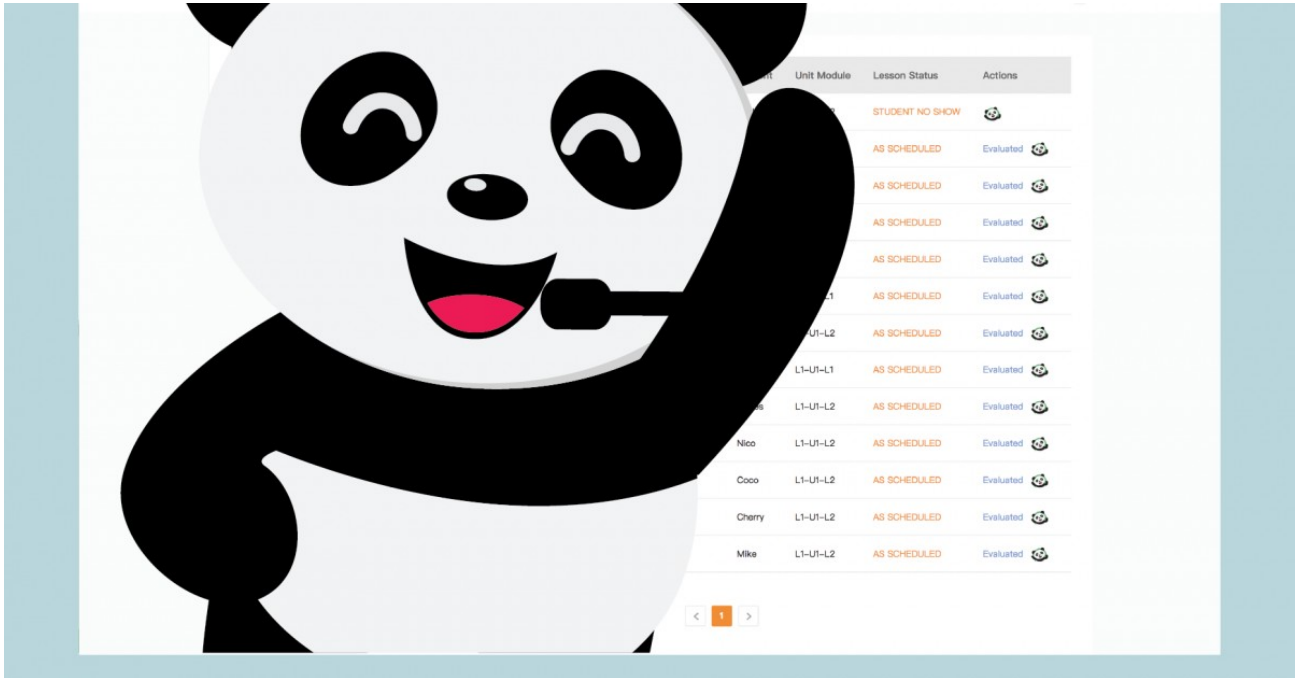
| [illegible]nt | Unit Module | Lesson Status | Actions |
|---|---|---|---|
| | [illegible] | STUDENT NO SHOW | |
| | | AS SCHEDULED | Evaluated |
| | | AS SCHEDULED | Evaluated |
| | | AS SCHEDULED | Evaluated |
| | | AS SCHEDULED | Evaluated |
| | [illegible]L1 | AS SCHEDULED | Evaluated |
| | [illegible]U1–L2 | AS SCHEDULED | Evaluated |
| | L1–U1–L1 | AS SCHEDULED | Evaluated |
| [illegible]s | L1–U1–L2 | AS SCHEDULED | Evaluated |
| Nico | L1–U1–L2 | AS SCHEDULED | Evaluated |
| Coco | L1–U1–L2 | AS SCHEDULED | Evaluated |
| Cherry | L1–U1–L2 | AS SCHEDULED | Evaluated |
| Mike | L1–U1–L2 | AS SCHEDULED | Evaluated |

< 1 >